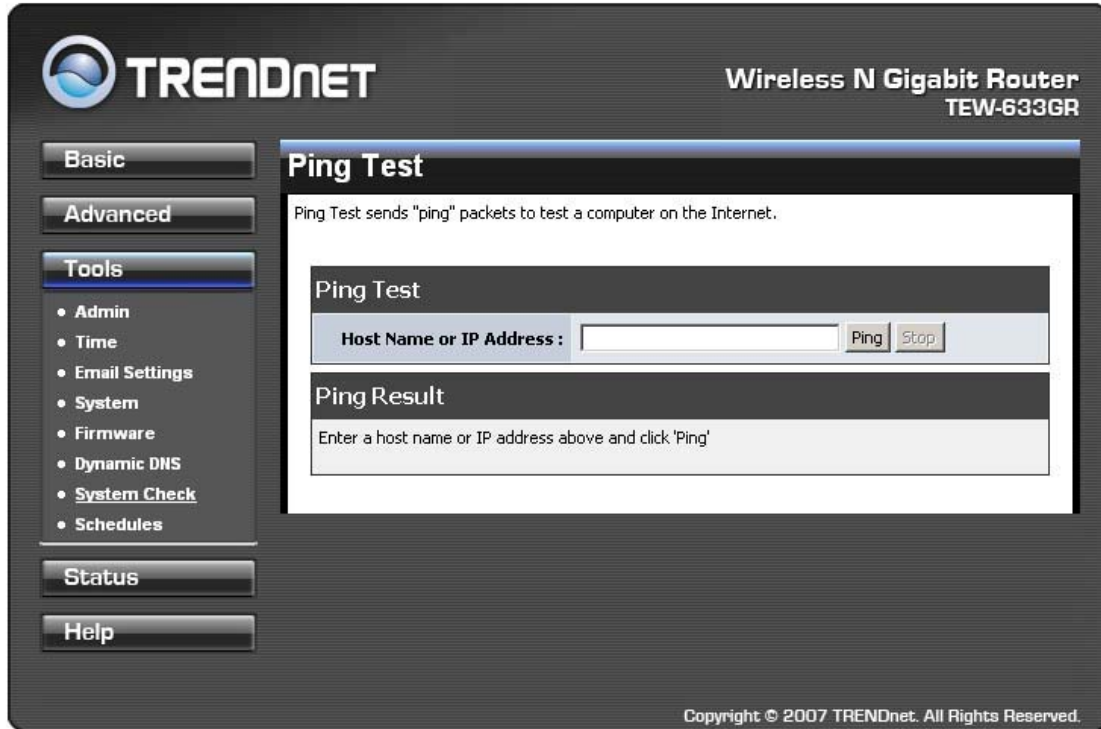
TRENDnet

Wireless N Gigabit Router
TEW-633GR

Basic

Advanced

Tools

• Admin
• Time
• Email Settings
• System
• Firmware
• Dynamic DNS
• System Check
• Schedules

Status

Help

Ping Test

Ping Test sends "ping" packets to test a computer on the Internet.

Ping Test

Host Name or IP Address : Ping Stop

Ping Result

Enter a host name or IP address above and click 'Ping'

Copyright © 2007 TRENDnet. All Rights Reserved.